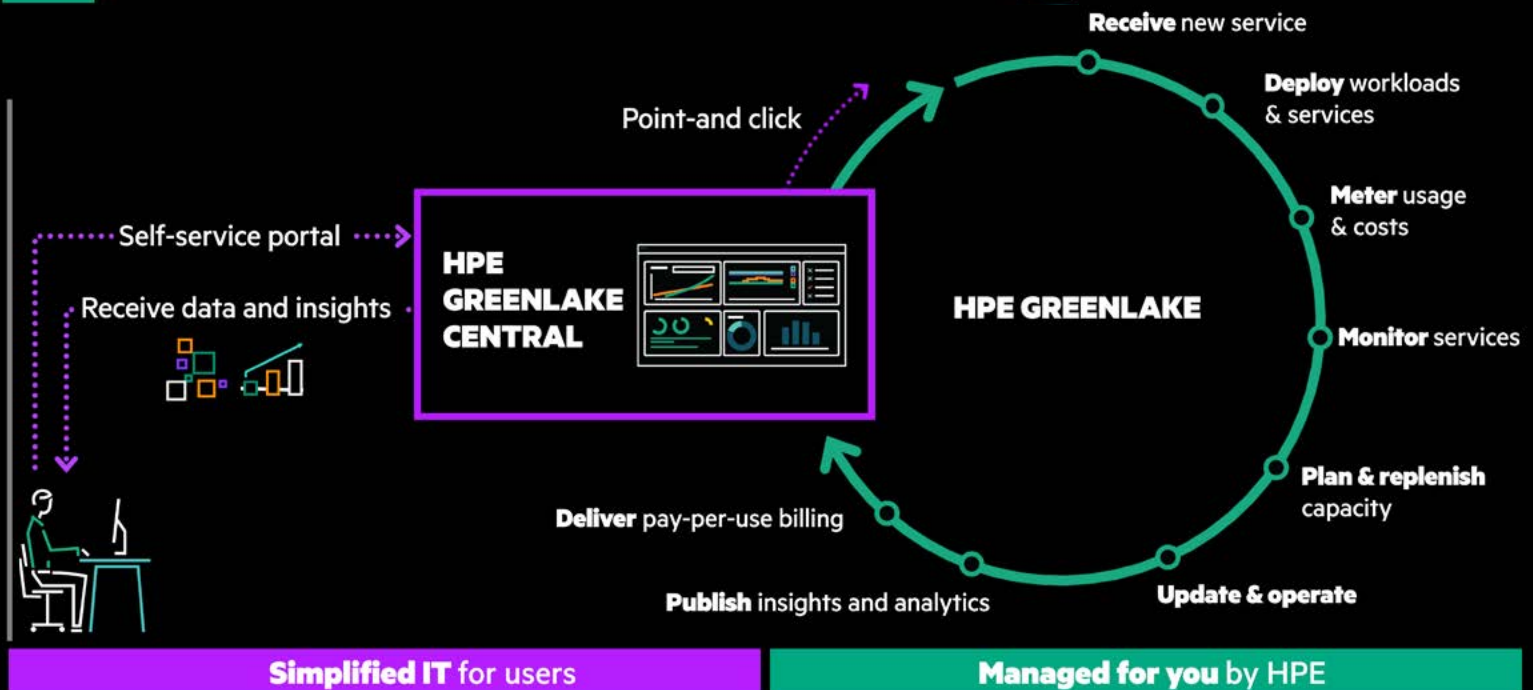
Self-service portal

Receive data and insights

Point-and click

HPE GREENLAKE CENTRAL

HPE GREENLAKE

Receive new service

Deploy workloads & services

Meter usage & costs

Monitor services

Plan & replenish capacity

Update & operate

Publish insights and analytics

Deliver pay-per-use billing

Simplified IT for users

Managed for you by HPE